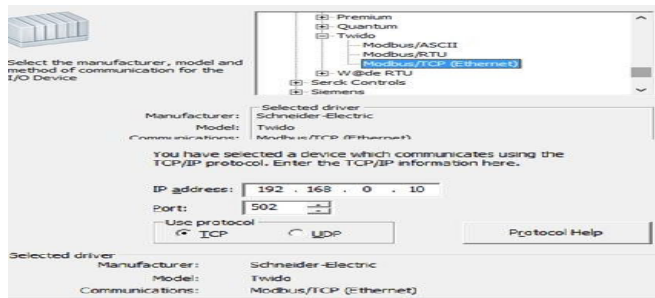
Select the manufacturer, model and method of communication for the I/O Device

Premium
Quantum
Twido
Modbus/ASCII
Modbus/RTU
Modbus/TCP (Ethernet)
W@de RTU
Serck Controls
Siemens

Selected driver
Manufacturer: Schneider-Electric
Model: Twido
Communications: Modbus/TCP (Ethernet)

You have selected a device which communicates using the TCP/IP protocol. Enter the TCP/IP information here.

IP address: 192 . 168 . 0 . 10
Port: 502
Use protocol
TCP
UDP
Protocol Help

Selected driver
Manufacturer: Schneider-Electric
Model: Twido
Communications: Modbus/TCP (Ethernet)